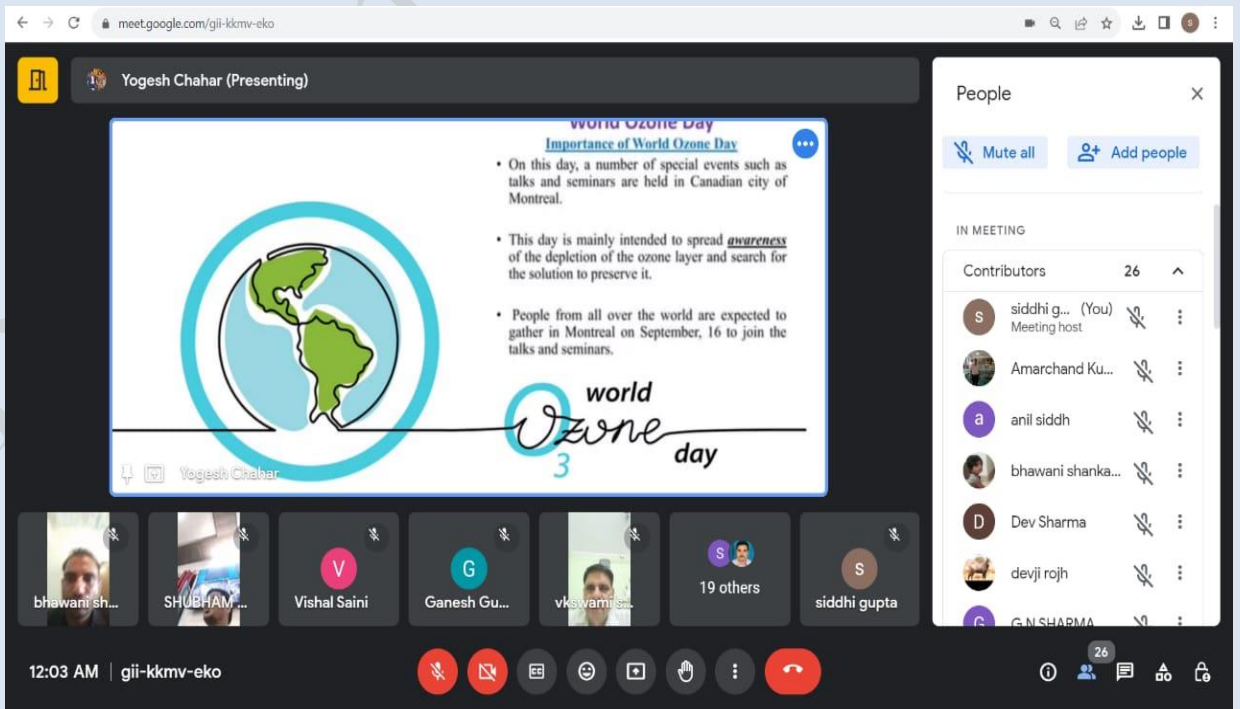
meet.google.com/gii-kkmv-eko

Yogesh Chahar (Presenting)

World Ozone Day
Importance of World Ozone Day

• On this day, a number of special events such as talks and seminars are held in Canadian city of Montreal.

• This day is mainly intended to spread awareness of the depletion of the ozone layer and search for the solution to preserve it.

• People from all over the world are expected to gather in Montreal on September, 16 to join the talks and seminars.

world Ozone day
3

Yogesh Chahar

bhawani sh...
SHUBHAM ...
V
Vishal Saini
G
Ganesh Gu...
vkswami s...
S
19 others
S
siddhi gupta

People
Mute all
Add people
IN MEETING
Contributors 26
S siddhi g... (You)
Meeting host
Amarchand Ku...
a anil siddh
bhawani shanka...
D Dev Sharma
devji rojh
G G N SHARMA

12:03 AM | gii-kkmv-eko

26